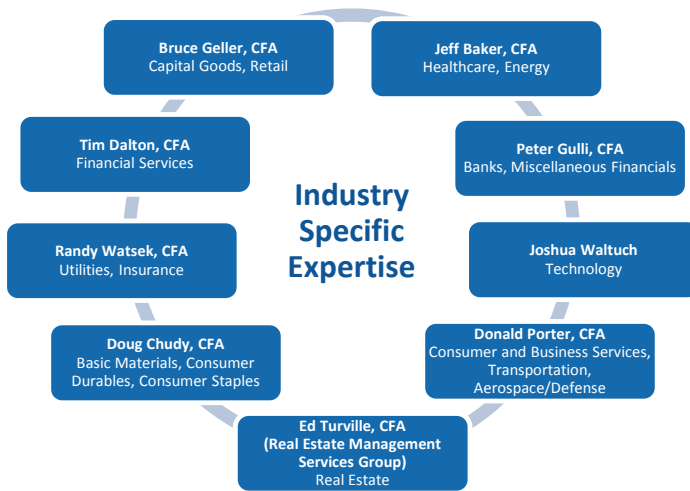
Industry Specific Expertise

Bruce Geller, CFA
Capital Goods, Retail

Jeff Baker, CFA
Healthcare, Energy

Peter Gulli, CFA
Banks, Miscellaneous Financials

Joshua Waltuch
Technology

Donald Porter, CFA
Consumer and Business Services, Transportation, Aerospace/Defense

Ed Turville, CFA
(Real Estate Management Services Group)
Real Estate

Doug Chudy, CFA
Basic Materials, Consumer Durables, Consumer Staples

Randy Watsek, CFA
Utilities, Insurance

Tim Dalton, CFA
Financial Services